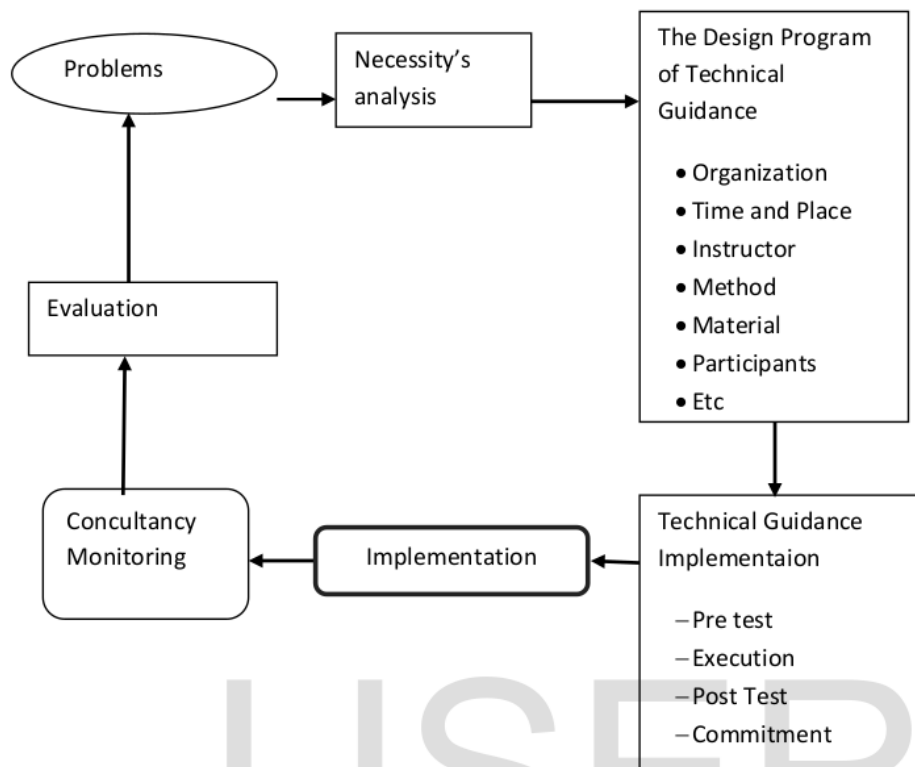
Problems

Necessity's analysis

The Design Program of Technical Guidance

• Organization
• Time and Place
• Instructor
• Method
• Material
• Participants
• Etc

Evaluation

Concultancy Monitoring

Implementation

Technical Guidance Implementaion

– Pre test
– Execution
– Post Test
– Commitment

IJSER